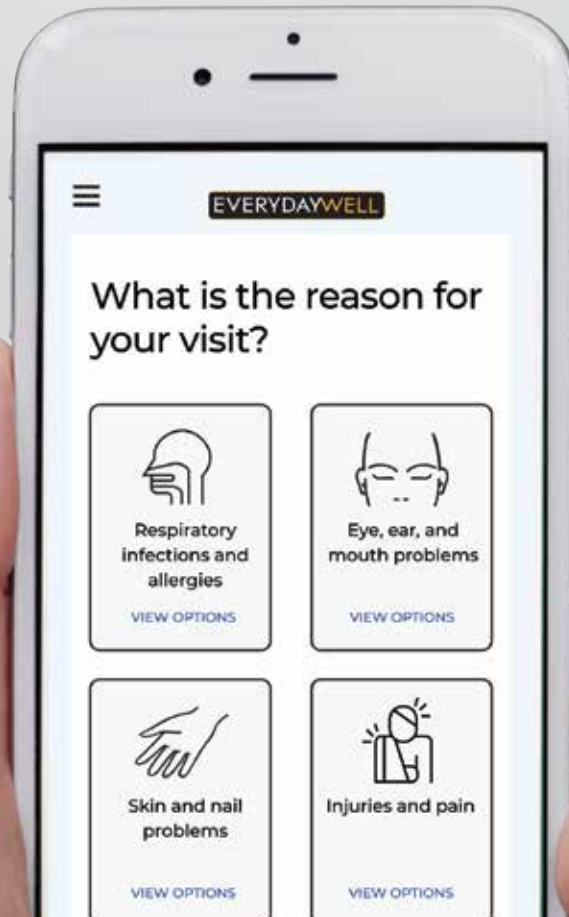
EVERYDAYWELL

What is the reason for your visit?

Respiratory infections and allergies

VIEW OPTIONS

Eye, ear, and mouth problems

VIEW OPTIONS

Skin and nail problems

VIEW OPTIONS

Injuries and pain

VIEW OPTIONS